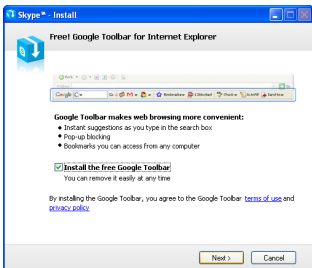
Skype™ - Install

Free! Google Toolbar for Internet Explorer

Google

Google Toolbar makes web browsing more convenient:
• Instant suggestions as you type in the search box
• Pop-up blocking
• Bookmarks you can access from any computer

Install the free Google Toolbar
You can remove it easily at any time

By installing the Google Toolbar, you agree to the Google Toolbar terms of use and privacy policy

Next > Cancel